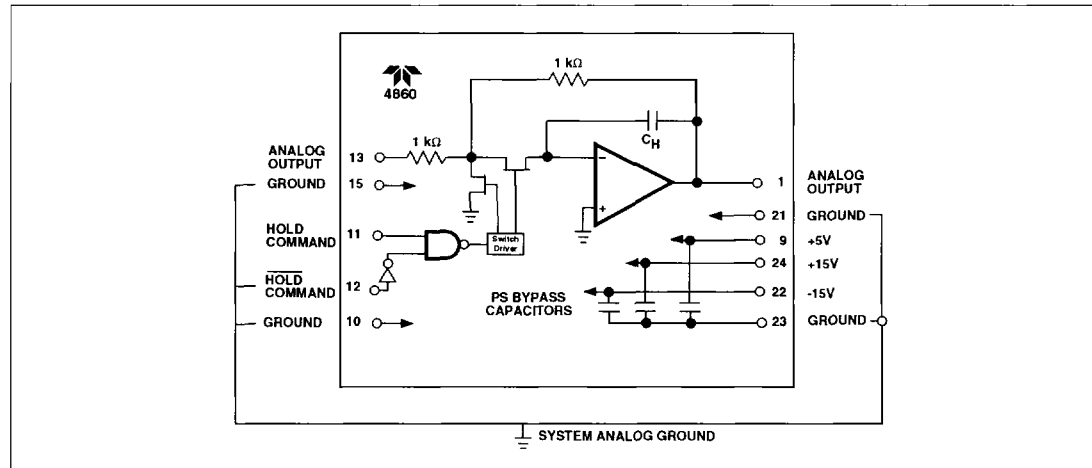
4860

1 kΩ

$C_H$

ANALOG OUTPUT 13

1 kΩ

GROUND 15

HOLD COMMAND 11

Switch Driver

$\overline{\text{HOLD}}$ COMMAND 12

GROUND 10

1 ANALOG OUTPUT

21 GROUND

9 +5V

24 +15V

22 -15V

PS BYPASS CAPACITORS

23 GROUND

SYSTEM ANALOG GROUND